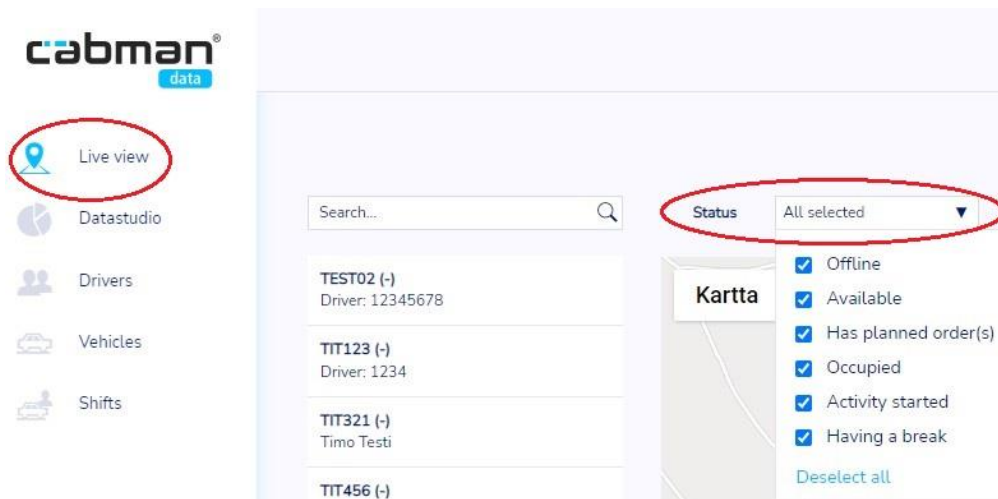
cabman®
data

Live view
Datastudio
Drivers
Vehicles
Shifts

Search...

TEST02 (-)
Driver: 12345678

TIT123 (-)
Driver: 1234

TIT321 (-)
Timo Testi

TIT456 (-)

Status
All selected

Kartta

Offline
Available
Has planned order(s)
Occupied
Activity started
Having a break
Deselect all